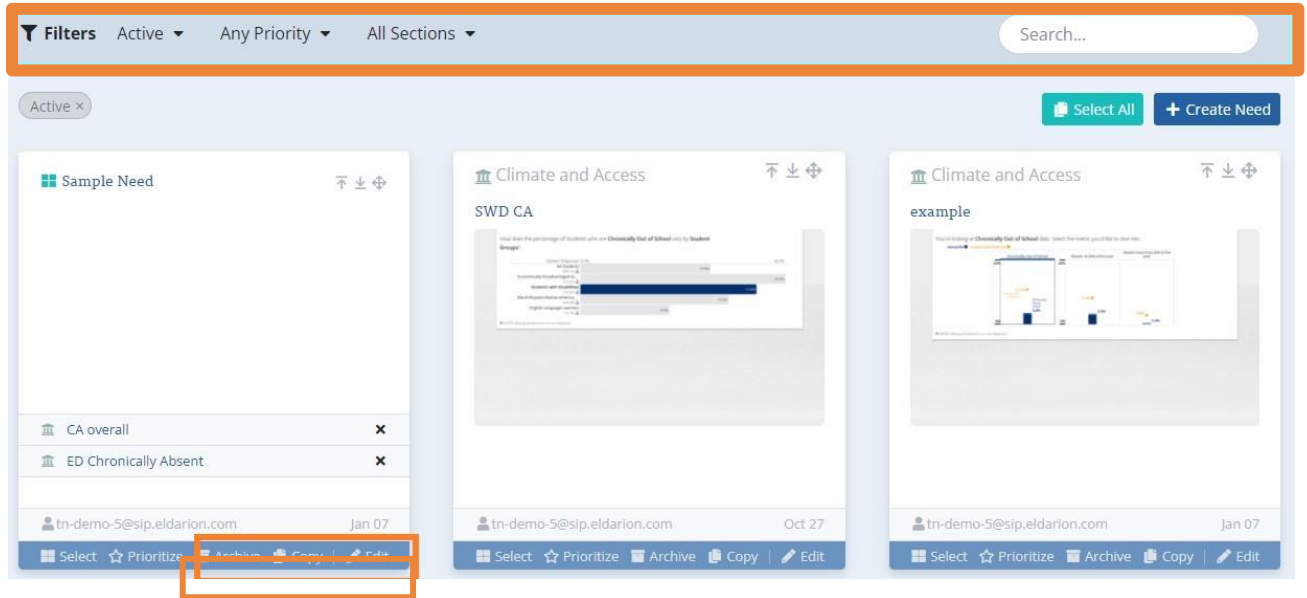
Filters Active ▾ Any Priority ▾ All Sections ▾

Search...

Active ×

Select All

+ Create Need

Sample Need

CA overall ×

ED Chronically Absent ×

tn-demo-5@sip.eldarion.com Jan 07

Select Prioritize Archive Copy Edit

Climate and Access

SWD CA

How does the percentage of students who are Chronically Out of School vary by Student Groups?

tn-demo-5@sip.eldarion.com Oct 27

Select Prioritize Archive Copy Edit

Climate and Access

example

You're looking at Chronically Out of School data. Select the metric you'd like to dive into.

tn-demo-5@sip.eldarion.com Jan 07

Select Prioritize Archive Copy Edit